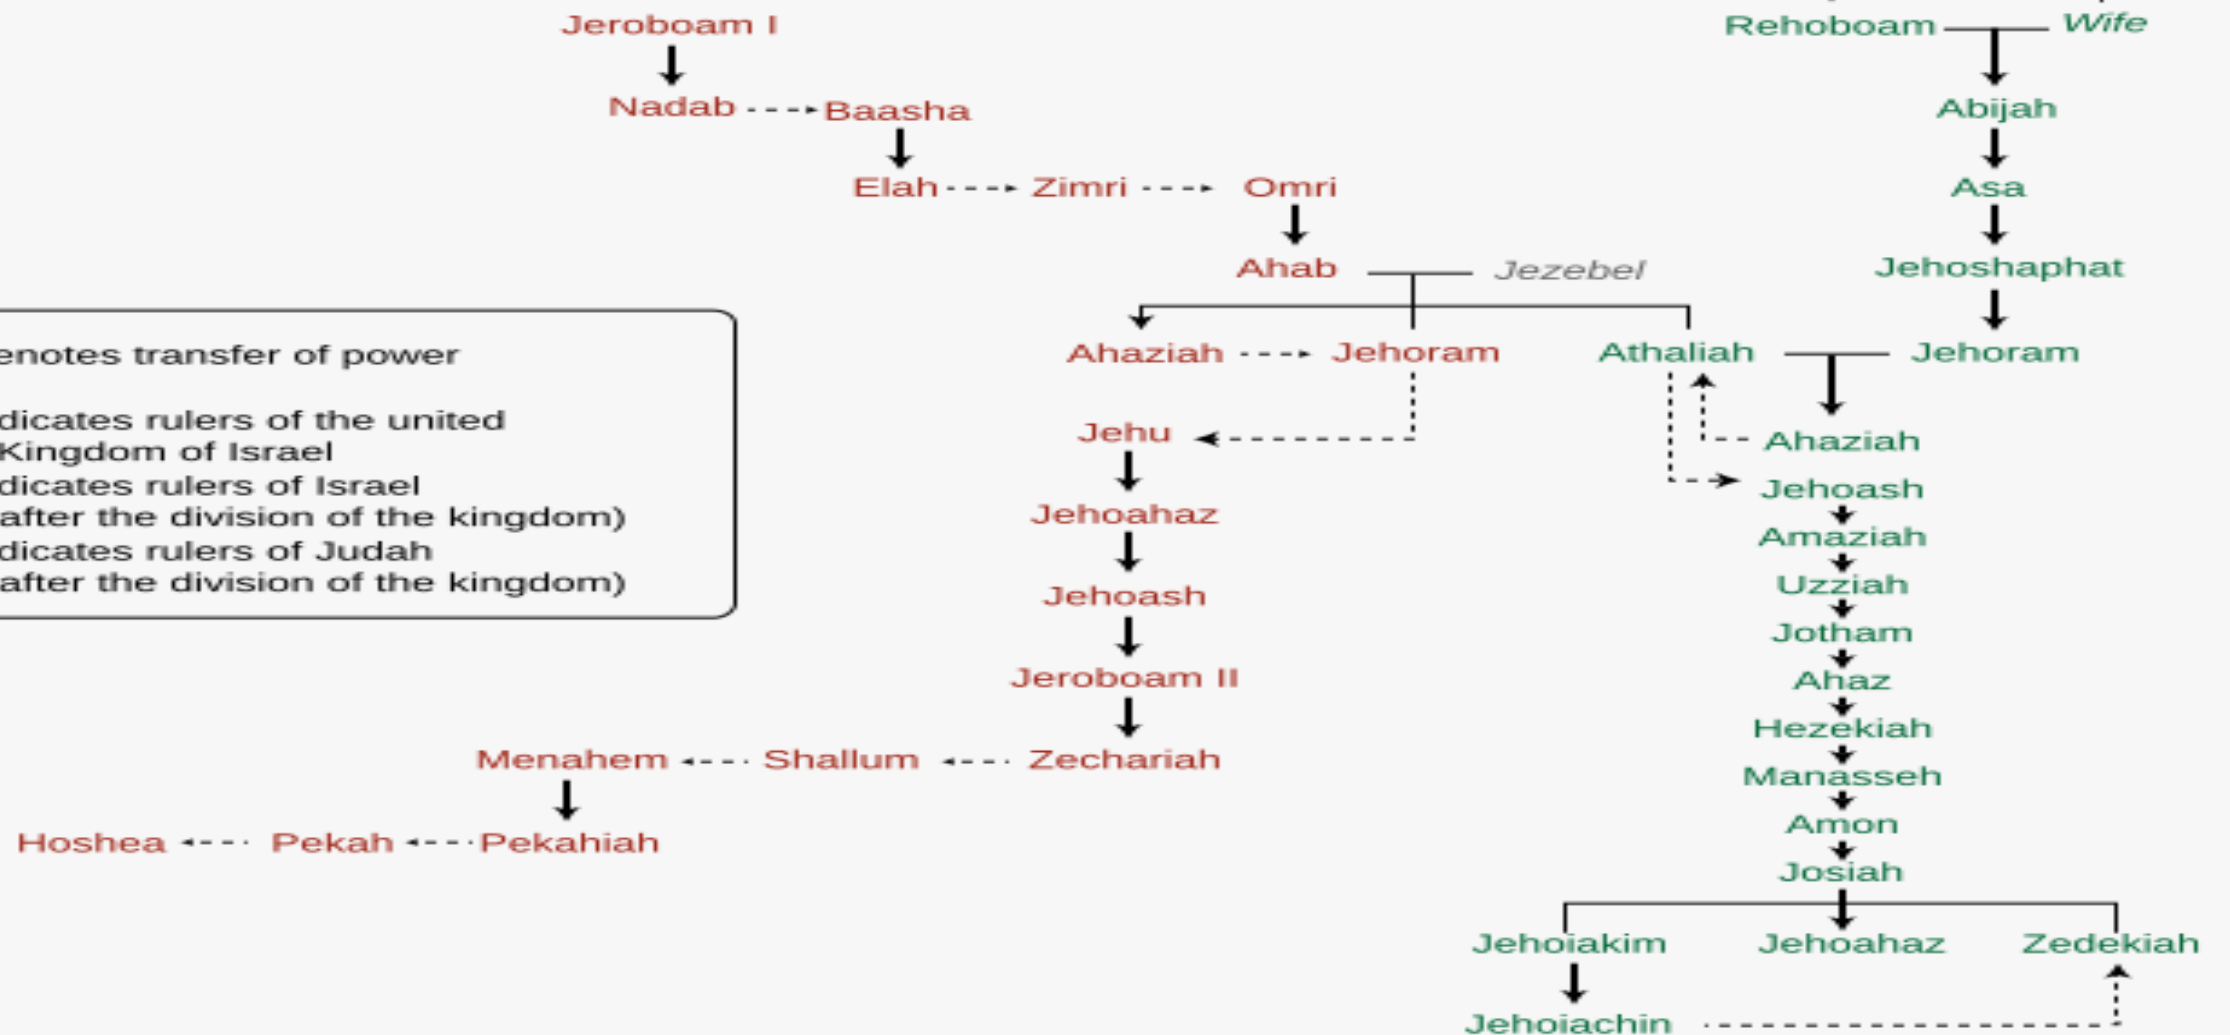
Jeroboam I

Nadab

Baasha

Elah

Zimri

Omri

Ahab

Jezebel

Ahaziah

Jehoram

Athaliah

Jehu

Jehoahaz

Jehoash

Jeroboam II

Menahem

Shallum

Zechariah

Hoshea

Pekah

Pekahiah

Rehoboam

Wife

Abijah

Asa

Jehoshaphat

Jehoram

Ahaziah

Jehoash

Amaziah

Uzziah

Jotham

Ahaz

Hezekiah

Manasseh

Amon

Josiah

Jehoiakim

Jehoahaz

Zedekiah

Jehoiachin

enotes transfer of power

dicates rulers of the united Kingdom of Israel
dicates rulers of Israel after the division of the kingdom)
dicates rulers of Judah after the division of the kingdom)